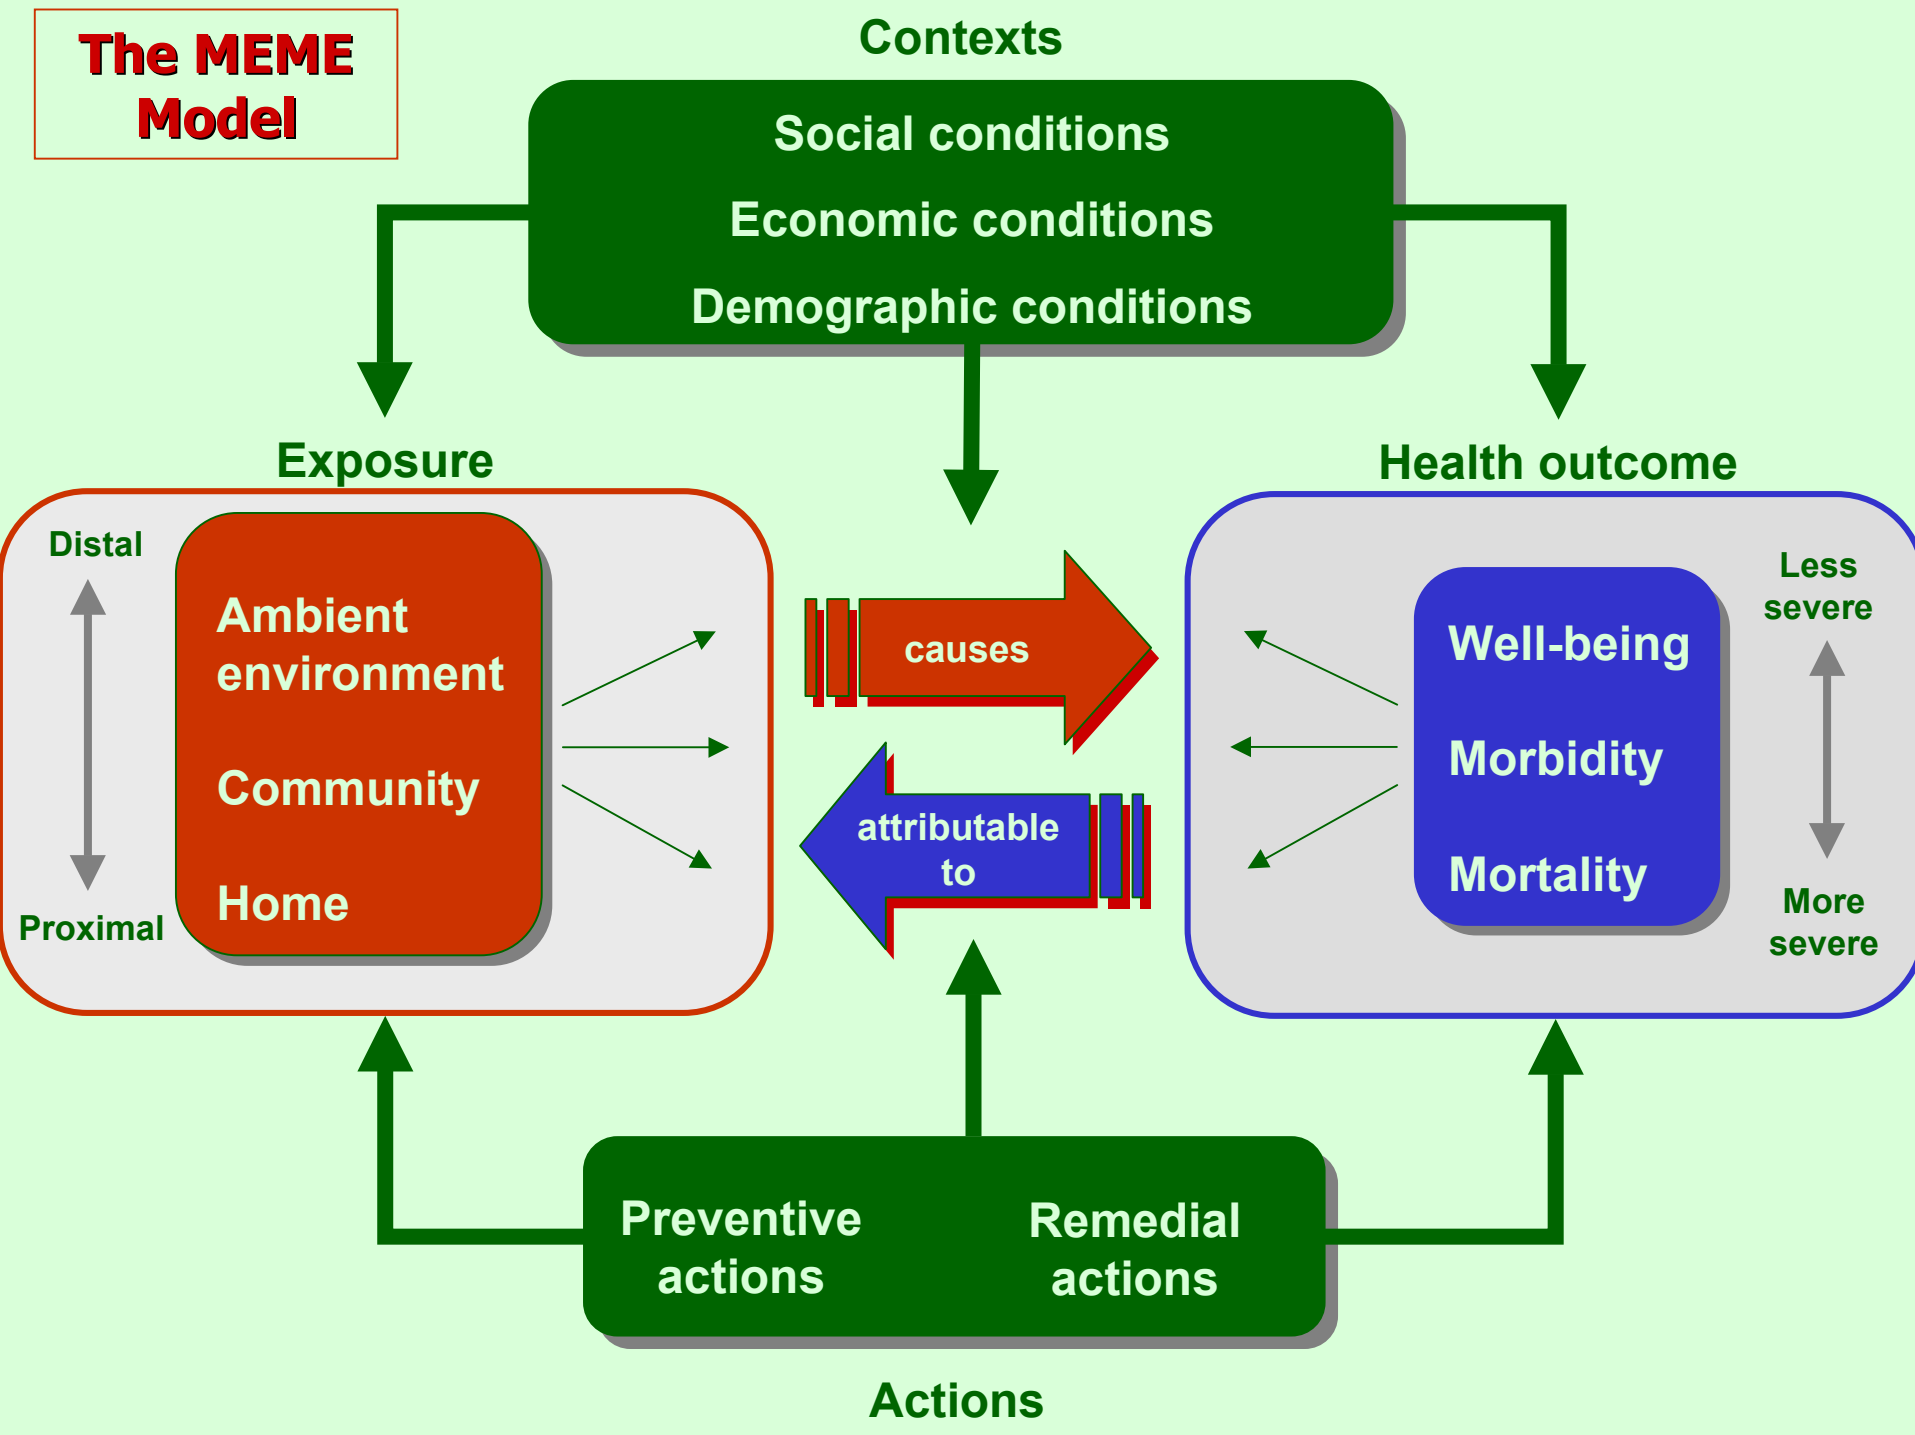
The MEME Model

Contexts

Social conditions

Economic conditions

Demographic conditions

Exposure

Distal

Proximal

Ambient environment

Community

Home

causes

attributable to

Health outcome

Well-being

Morbidity

Mortality

Less severe

More severe

Preventive actions

Remedial actions

Actions